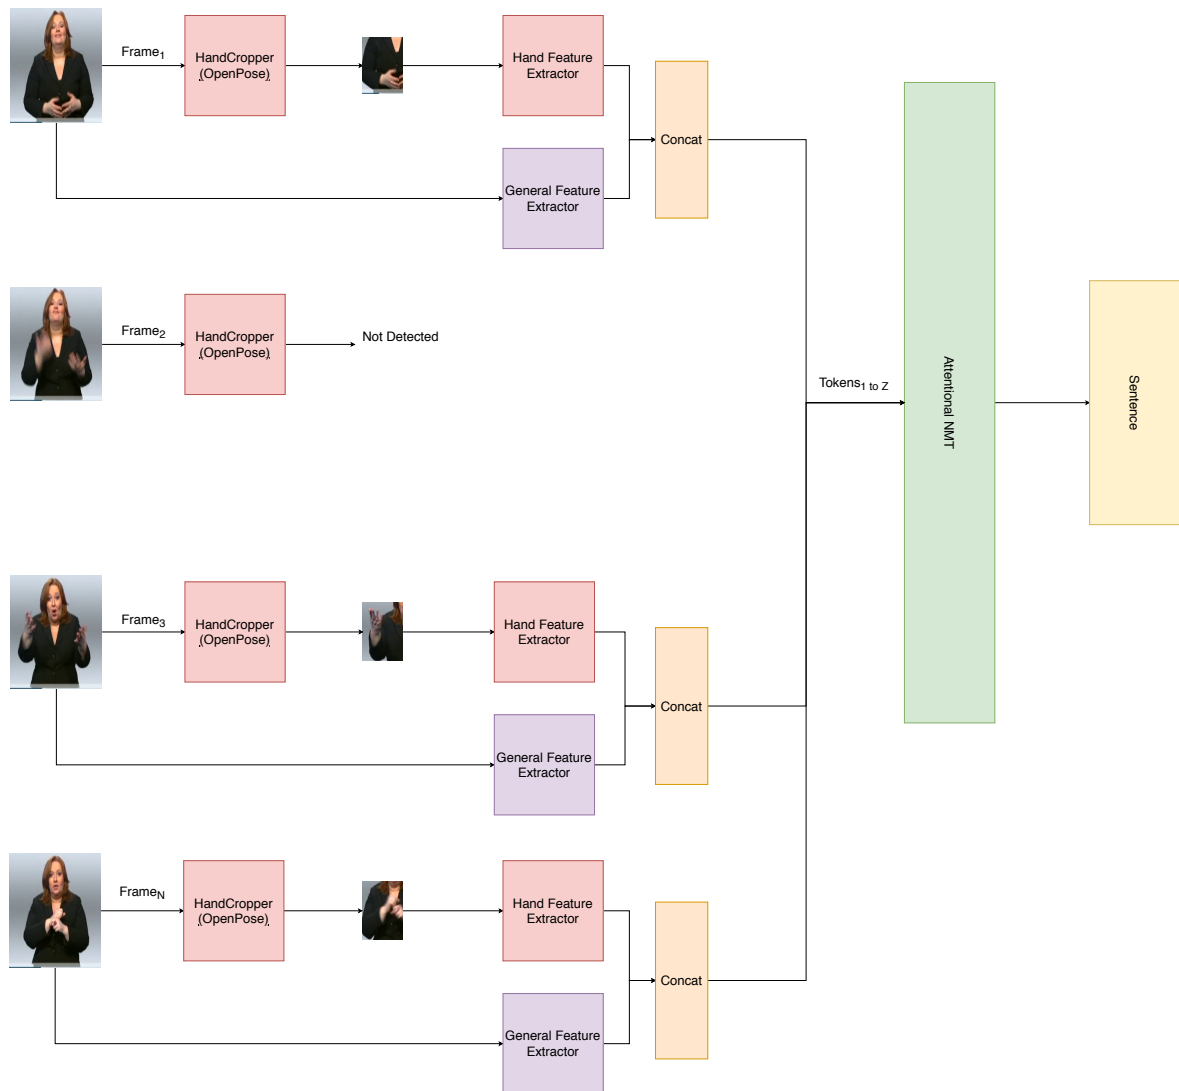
Frame$_1$

HandCropper (OpenPose)

Hand Feature Extractor

General Feature Extractor

Concat

Frame$_2$

HandCropper (OpenPose)

Not Detected

Tokens$_{1 \text{ to } Z}$

Attentional NMT

Sentence

Frame$_3$

HandCropper (OpenPose)

Hand Feature Extractor

General Feature Extractor

Concat

Frame$_N$

HandCropper (OpenPose)

Hand Feature Extractor

General Feature Extractor

Concat